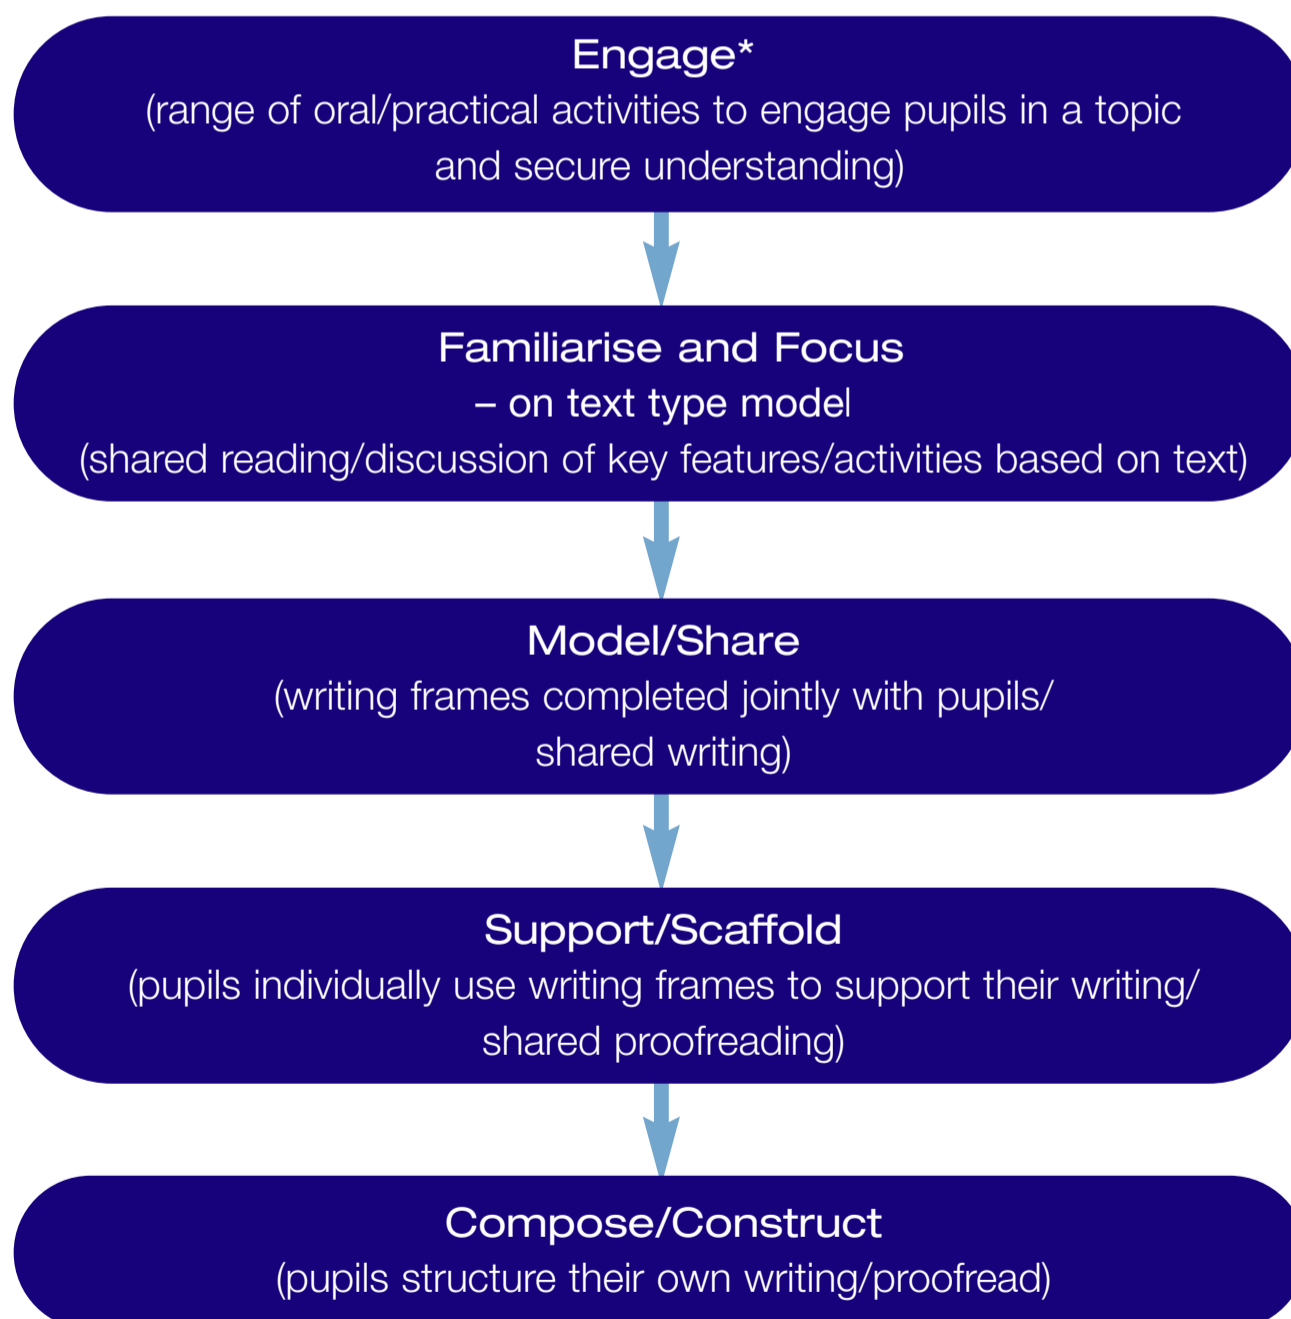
Engage*
(range of oral/practical activities to engage pupils in a topic and secure understanding)

Familiarise and Focus
– on text type model
(shared reading/discussion of key features/activities based on text)

Model/Share
(writing frames completed jointly with pupils/ shared writing)

Support/Scaffold
(pupils individually use writing frames to support their writing/ shared proofreading)

Compose/Construct
(pupils structure their own writing/proofread)